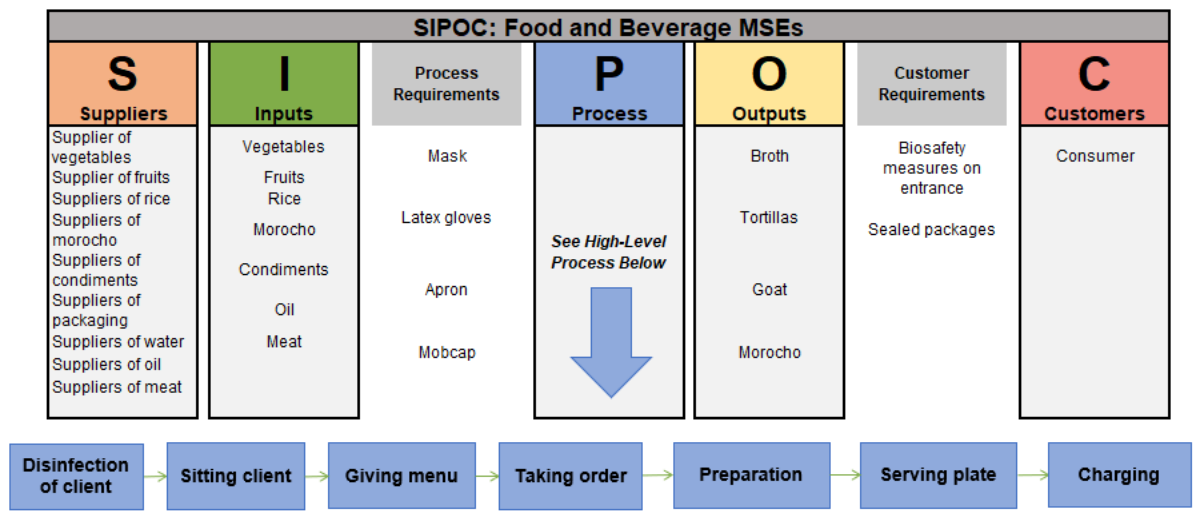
SIPOC: Food and Beverage MSEs

| S Suppliers | I Inputs | Process Requirements | P Process | O Outputs | Customer Requirements | C Customers |
|---|---|---|---|---|---|---|
| Supplier of vegetables<br>Supplier of fruits<br>Suppliers of rice<br>Suppliers of morocho<br>Suppliers of condiments<br>Suppliers of packaging<br>Suppliers of water<br>Suppliers of oil<br>Suppliers of meat | Vegetables<br>Fruits<br>Rice<br>Morocho<br>Condiments<br>Oil<br>Meat | Mask<br>Latex gloves<br>Apron<br>Mobcap | See High-Level Process Below | Broth<br>Tortillas<br>Goat<br>Morocho | Biosafety measures on entrance<br>Sealed packages | Consumer |

Disinfection of client → Sitting client → Giving menu → Taking order → Preparation → Serving plate → Charging